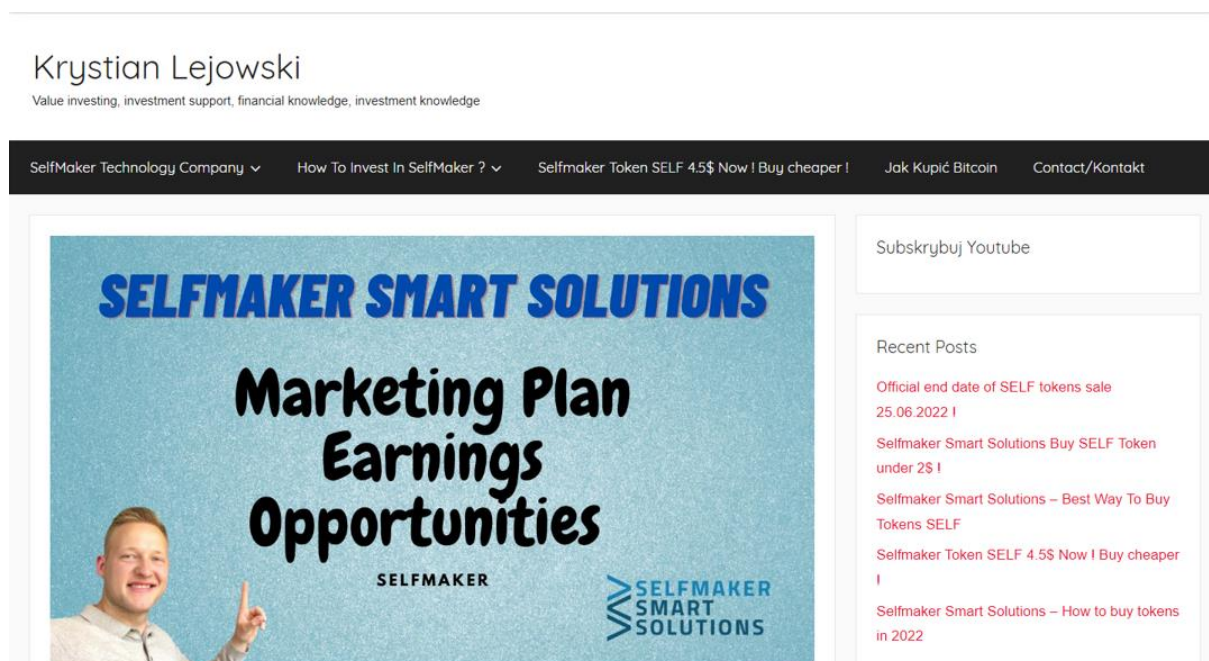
Krystian Lejowski

Value investing, investment support, financial knowledge, investment knowledge

SelfMaker Technology Company ⌄ How To Invest In SelfMaker ? ⌄ Selfmaker Token SELF 4.5$ Now ! Buy cheaper ! Jak Kupić Bitcoin Contact/Kontakt

SELFMAKER SMART SOLUTIONS

Marketing Plan Earnings Opportunities

SELFMAKER

SELFMAKER SMART SOLUTIONS

Subskrybuj Youtube

Recent Posts

Official end date of SELF tokens sale 25.06.2022 !

Selfmaker Smart Solutions Buy SELF Token under 2$ !

Selfmaker Smart Solutions – Best Way To Buy Tokens SELF

Selfmaker Token SELF 4.5$ Now ! Buy cheaper !

Selfmaker Smart Solutions – How to buy tokens in 2022